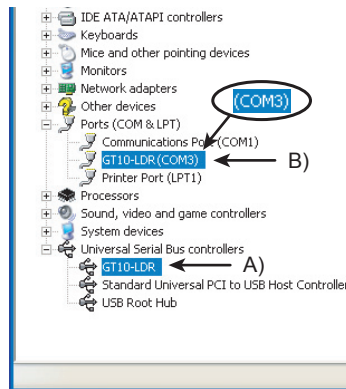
IDE ATA/ATAPI controllers
Keyboards
Mice and other pointing devices
Monitors
Network adapters
Other devices
Ports (COM & LPT)
(COM3)
Communications Po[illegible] (COM1)
GT10-LDR (COM3)
B)
Printer Port (LPT1)
Processors
Sound, video and game controllers
System devices
Universal Serial Bus controllers
GT10-LDR
A)
Standard Universal PCI to USB Host Controller
USB Root Hub